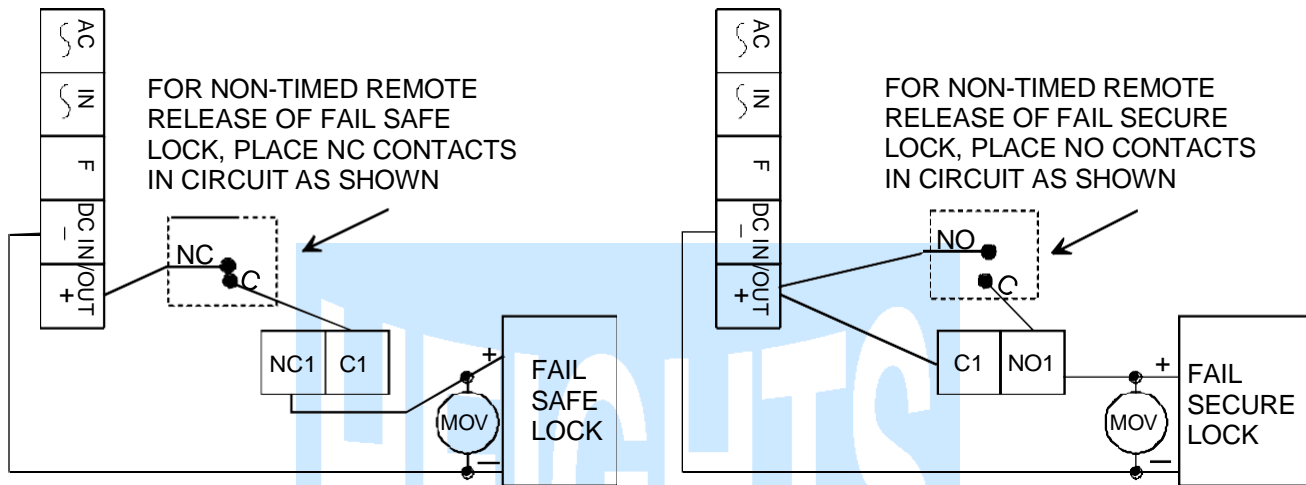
AC

IN

F

DC IN/OUT
–
+

FOR NON-TIMED REMOTE RELEASE OF FAIL SAFE LOCK, PLACE NC CONTACTS IN CIRCUIT AS SHOWN

NC
C

NC1
C1

+
MOV
–

FAIL SAFE LOCK

AC

IN

F

DC IN/OUT
–
+

FOR NON-TIMED REMOTE RELEASE OF FAIL SECURE LOCK, PLACE NO CONTACTS IN CIRCUIT AS SHOWN

NO
C

C1
NO1

+
MOV
–

FAIL SECURE LOCK